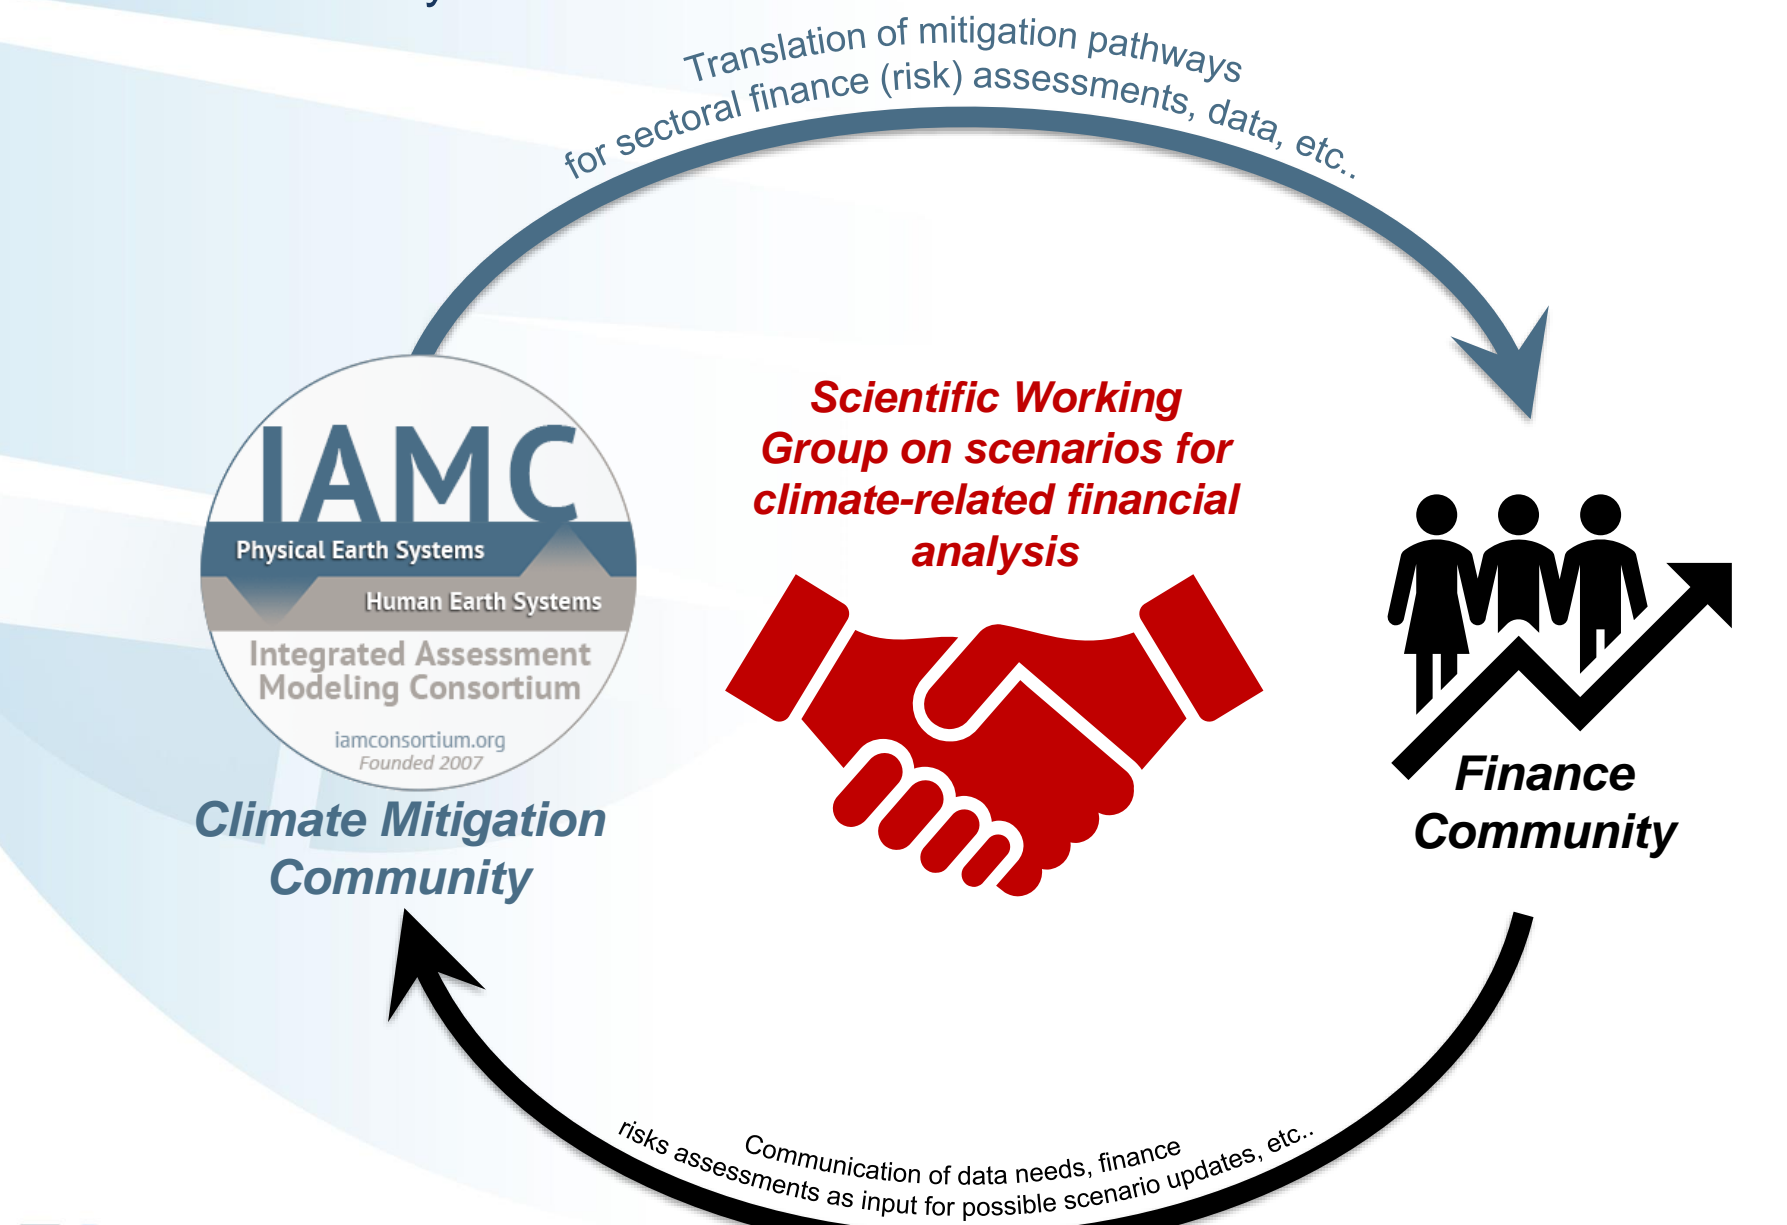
Translation of mitigation pathways for sectoral finance (risk) assessments, data, etc..

IAMC
Physical Earth Systems
Human Earth Systems
Integrated Assessment Modeling Consortium
iamconsortium.org
Founded 2007

Climate Mitigation Community

Scientific Working Group on scenarios for climate-related financial analysis

Finance Community

Communication of data needs, finance risks assessments as input for possible scenario updates, etc..